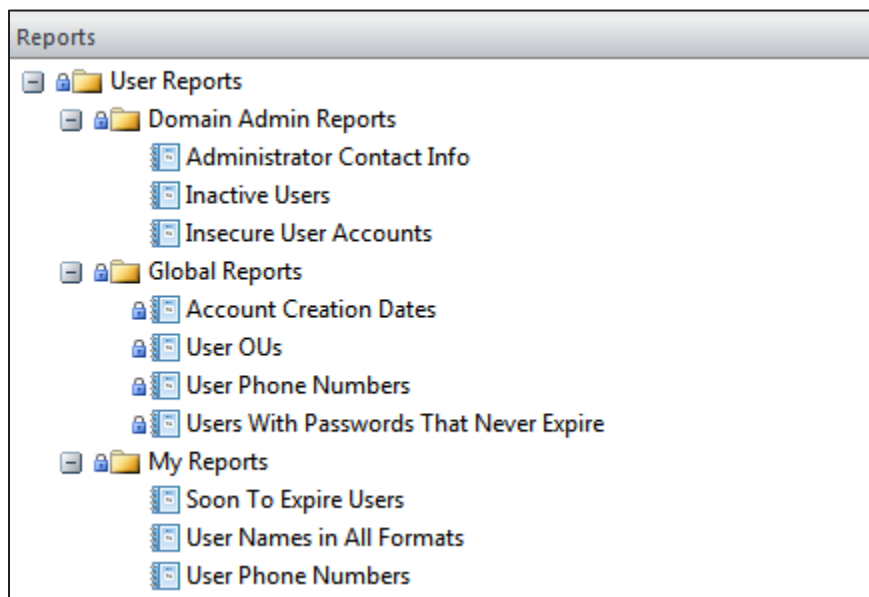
Reports

User Reports
Domain Admin Reports
Administrator Contact Info
Inactive Users
Insecure User Accounts
Global Reports
Account Creation Dates
User OUs
User Phone Numbers
Users With Passwords That Never Expire
My Reports
Soon To Expire Users
User Names in All Formats
User Phone Numbers